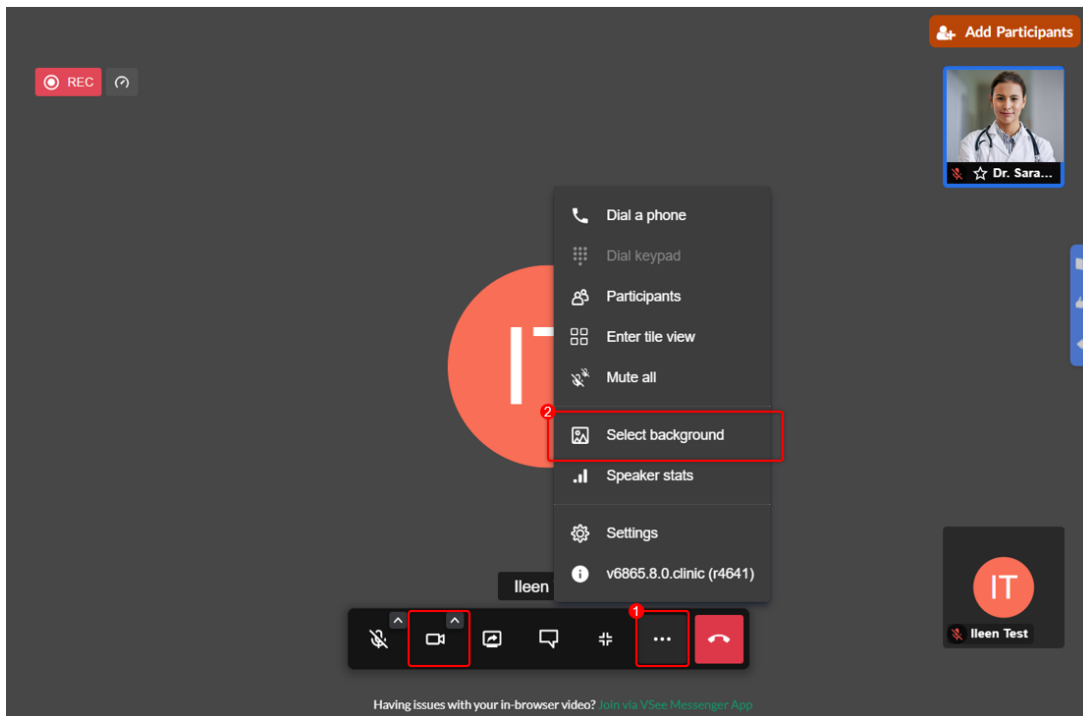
REC

Add Participants

Dr. Sara...

Dial a phone

Dial keypad

Participants

Enter tile view

Mute all

2

Select background

Speaker stats

Settings

v6865.8.0.clinic (r4641)

IT

Ileen

1

IT

Ileen Test

Having issues with your in-browser video? Join via VSee Messenger App